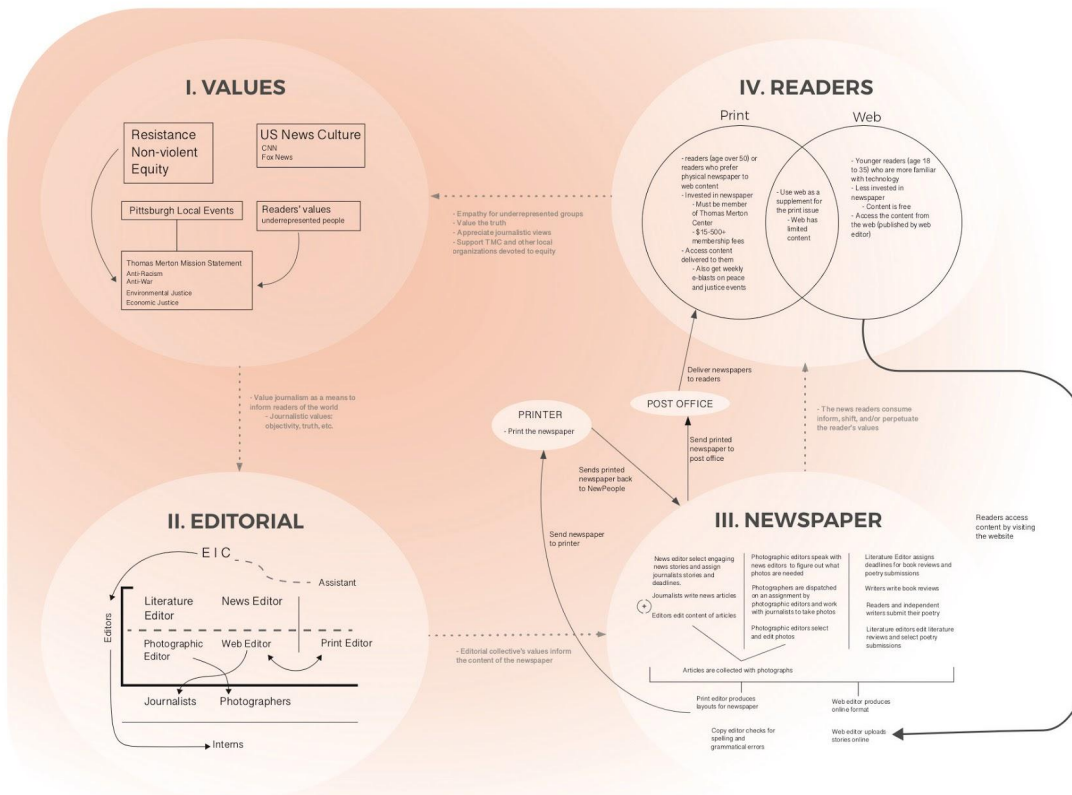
I. VALUES

Resistance
Non-violent
Equity

US News Culture
CNN
Fox News

Pittsburgh Local Events

Readers' values
underrepresented people

Thomas Merton Mission Statement
Anti-Racism
Anti-War
Environmental Justice
Economic Justice

- Empathy for underrepresented groups
- Value the truth
- Appreciate journalistic views
- Support TMC and other local organizations devoted to equity

IV. READERS

Print

Web

- readers (age over 50) or readers who prefer physical newspaper to web content
- Invested in newspaper
- Must be member of Thomas Merton Center
- $15-500+ membership fees
- Access content delivered to them
- Also get weekly e-blasts on peace and justice events

- Use web as a supplement for the print issue
- Web has limited content

- Younger readers (age 18 to 35) who are more familiar with technology
- Less invested in newspaper
- Content is free
- Access the content from the web (published by web editor)

- Value journalism as a means to inform readers of the world
- Journalistic values: objectivity, truth, etc.

PRINTER
- Print the newspaper

Deliver newspapers to readers

POST OFFICE

Send printed newspaper to post office

Sends printed newspaper back to NewPeople

- The news readers consume inform, shift, and/or perpetuate the reader's values

Send newspaper to printer

II. EDITORIAL

EIC

Assistant

Editors

Literature Editor

News Editor

Photographic Editor

Web Editor

Print Editor

Journalists

Photographers

Interns

- Editorial collective's values inform the content of the newspaper

III. NEWSPAPER

Readers access content by visiting the website

News editor select engaging news stories and assign journalists stories and deadlines.

Journalists write news articles

Editors edit content of articles

Photographic editors speak with news editors to figure out what photos are needed

Photographers are dispatched on an assignment by photographic editors and work with journalists to take photos

Photographic editors select and edit photos

Literature Editor assigns deadlines for book reviews and poetry submissions

Writers write book reviews

Readers and independent writers submit their poetry

Literature editors edit literature reviews and select poetry submissions

Articles are collected with photographs

Print editor produces layouts for newspaper

Web editor produces online format

Copy editor checks for spelling and grammatical errors

Web editor uploads stories online